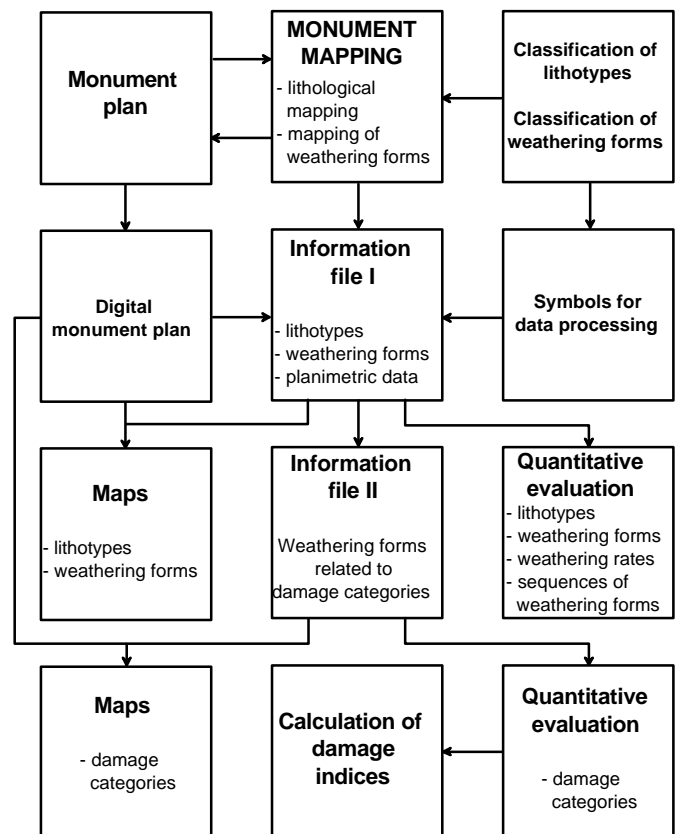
Monument plan

MONUMENT MAPPING
- lithological mapping
- mapping of weathering forms

Classification of lithotypes

Classification of weathering forms

Digital monument plan

Information file I
- lithotypes
- weathering forms
- planimetric data

Symbols for data processing

Maps
- lithotypes
- weathering forms

Information file II
Weathering forms related to damage categories

Quantitative evaluation
- lithotypes
- weathering forms
- weathering rates
- sequences of weathering forms

Maps
- damage categories

Calculation of damage indices

Quantitative evaluation
- damage categories